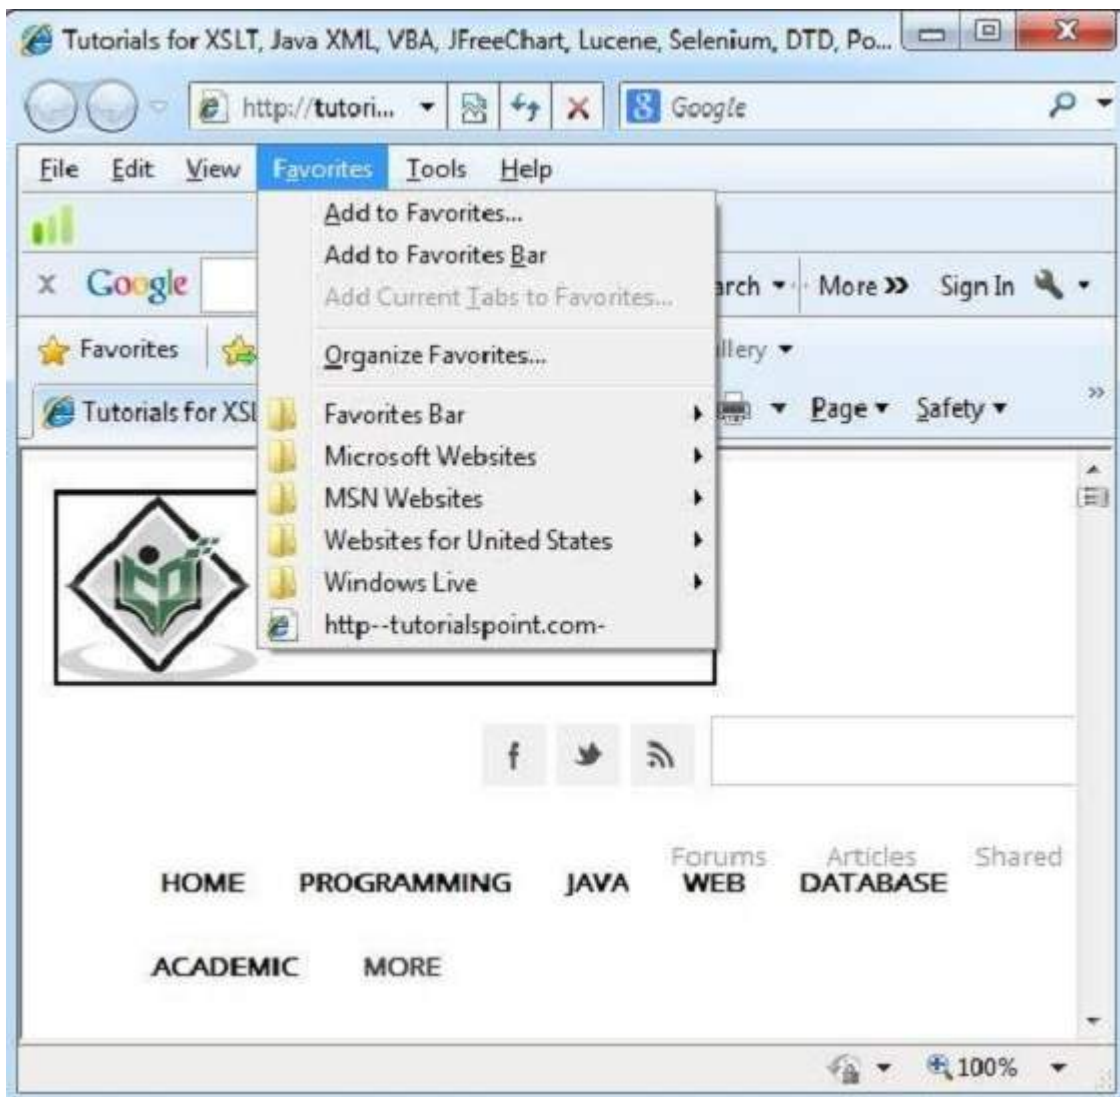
Tutorials for XSLT, Java XML, VBA, JFreeChart, Lucene, Selenium, DTD, Po...

http://tutori...

Google

File Edit View Favorites Tools Help

Add to Favorites...
Add to Favorites Bar
Add Current Tabs to Favorites...
Organize Favorites...
Favorites Bar
Microsoft Websites
MSN Websites
Websites for United States
Windows Live
http--tutorialspoint.com-

x Google

arch ▾ More » Sign In

Favorites

llery ▾

Tutorials for XSL

Page ▾ Safety ▾

f

Forums Articles Shared

HOME PROGRAMMING JAVA WEB DATABASE

ACADEMIC MORE

100%